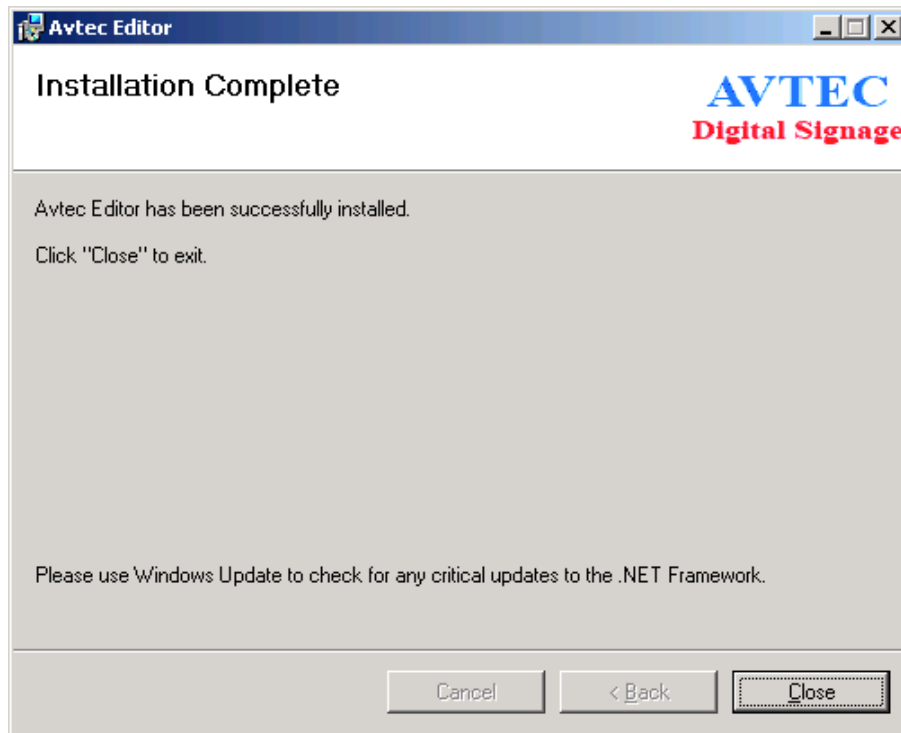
Avtec Editor

Installation Complete

AVTEC
Digital Signage

Avtec Editor has been successfully installed.

Click "Close" to exit.

Please use Windows Update to check for any critical updates to the .NET Framework.

Cancel
< Back
Close